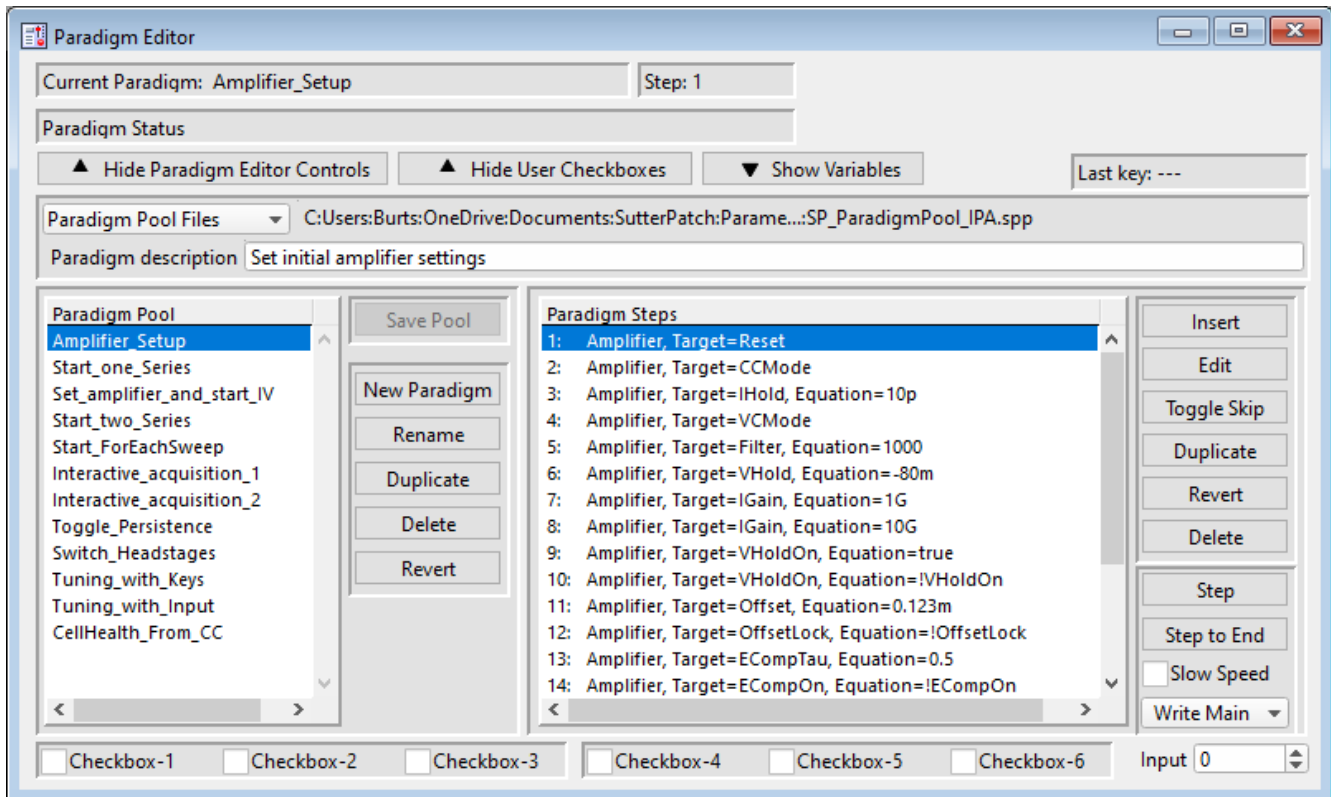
Paradigm Editor

Current Paradigm: Amplifier_Setup
Step: 1

Paradigm Status

▲ Hide Paradigm Editor Controls
▲ Hide User Checkboxes
▼ Show Variables
Last key: ---

Paradigm Pool Files
C:Users:Burts:OneDrive:Documents:SutterPatch:Parame...:SP_ParadigmPool_IPA.spp

Paradigm description
Set initial amplifier settings

Paradigm Pool
Amplifier_Setup
Start_one_Series
Set_amplifier_and_start_IV
Start_two_Series
Start_ForEachSweep
Interactive_acquisition_1
Interactive_acquisition_2
Toggle_Persistence
Switch_Headstages
Tuning_with_Keys
Tuning_with_Input
CellHealth_From_CC

Save Pool
New Paradigm
Rename
Duplicate
Delete
Revert

Paradigm Steps
1: Amplifier, Target=Reset
2: Amplifier, Target=CCMode
3: Amplifier, Target=IHold, Equation=10p
4: Amplifier, Target=VCMode
5: Amplifier, Target=Filter, Equation=1000
6: Amplifier, Target=VHold, Equation=-80m
7: Amplifier, Target=IGain, Equation=1G
8: Amplifier, Target=IGain, Equation=10G
9: Amplifier, Target=VHoldOn, Equation=true
10: Amplifier, Target=VHoldOn, Equation=!VHoldOn
11: Amplifier, Target=Offset, Equation=0.123m
12: Amplifier, Target=OffsetLock, Equation=!OffsetLock
13: Amplifier, Target=ECompTau, Equation=0.5
14: Amplifier, Target=ECompOn, Equation=!ECompOn

Insert
Edit
Toggle Skip
Duplicate
Revert
Delete
Step
Step to End
Slow Speed
Write Main

Checkbox-1
Checkbox-2
Checkbox-3
Checkbox-4
Checkbox-5
Checkbox-6
Input 0